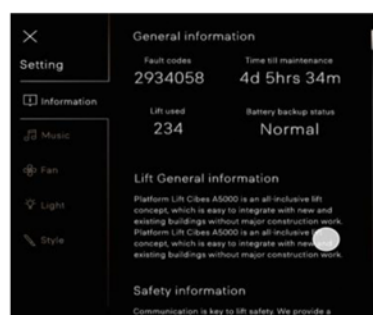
×
Setting
Information
Music
Fan
Light
Style

General information
Fault codes
2934058
Time till maintenance
4d 5hrs 34m
Lift used
234
Battery backup status
Normal

Lift General information
Platform Lift Cibes A5000 is an all-inclusive lift concept, which is easy to integrate with new and existing buildings without major construction work. Platform Lift Cibes A5000 is an all-inclusive lift concept, which is easy to integrate with new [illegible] existing buildings without major construction work.

Safety information
Communication is key to lift safety. We provide a